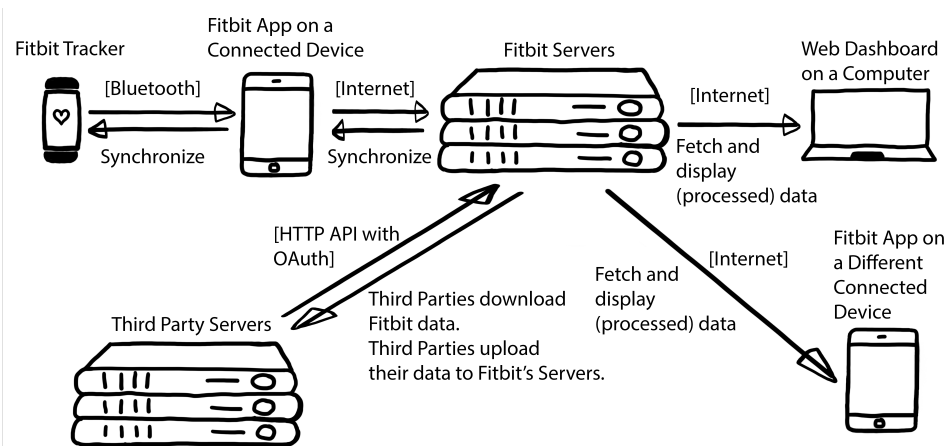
Fitbit Tracker

Fitbit App on a Connected Device

Fitbit Servers

Web Dashboard on a Computer

[Bluetooth]

Synchronize

[Internet]

Synchronize

[Internet]

Fetch and display (processed) data

[HTTP API with OAuth]

Fetch and display (processed) data

[Internet]

Fitbit App on a Different Connected Device

Third Party Servers

Third Parties download Fitbit data.
Third Parties upload their data to Fitbit's Servers.